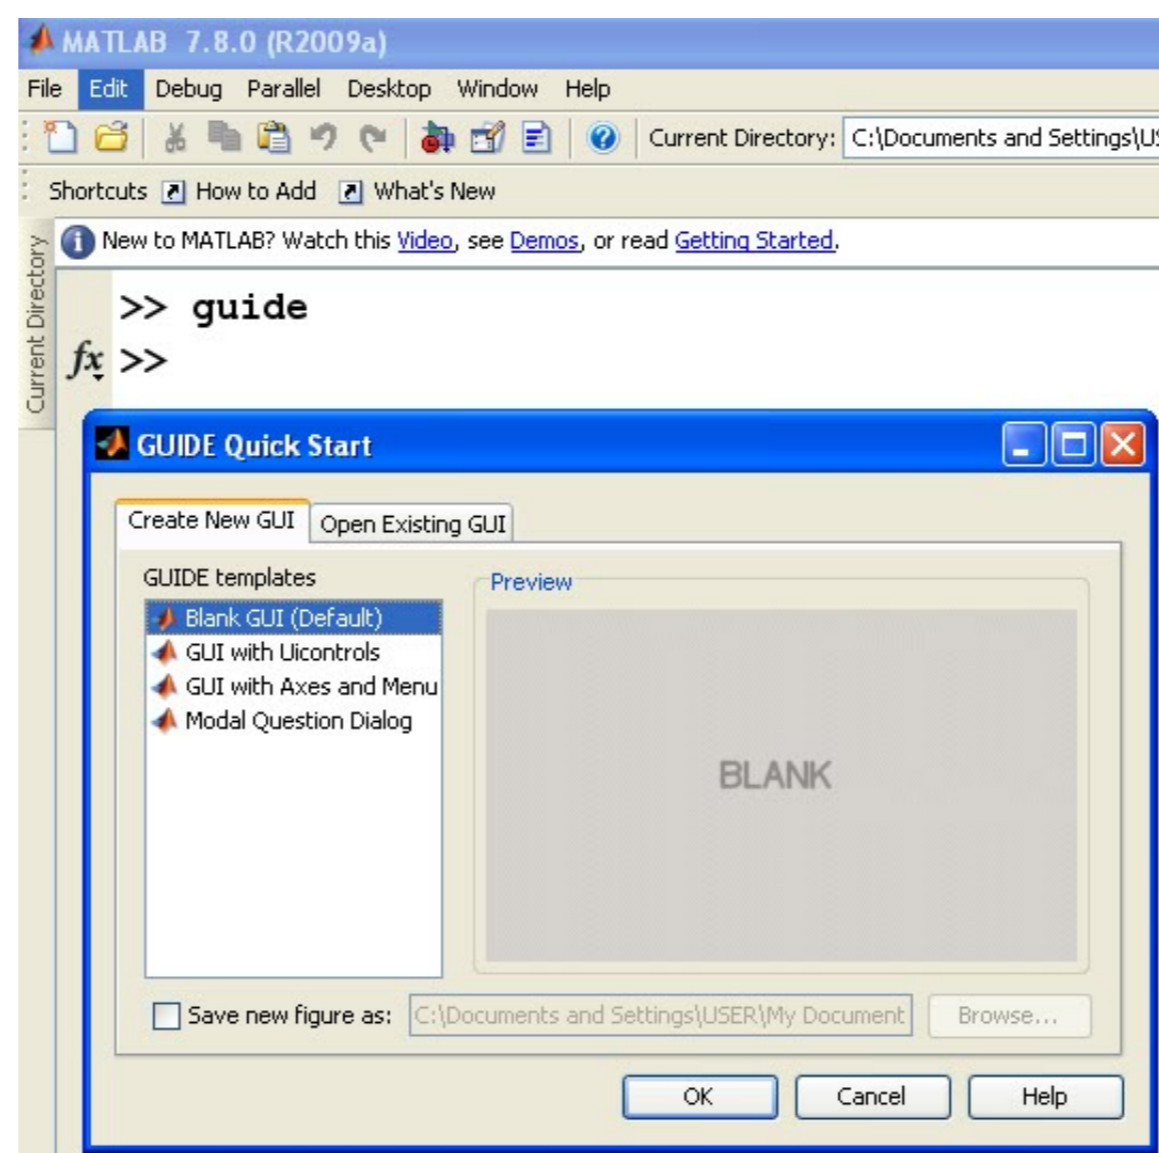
MATLAB 7.8.0 (R2009a)

File Edit Debug Parallel Desktop Window Help

Current Directory: C:\Documents and Settings\U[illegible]

Shortcuts How to Add What's New

Current Directory

New to MATLAB? Watch this Video, see Demos, or read Getting Started.

>> guide

$fx$ >>

GUIDE Quick Start

Create New GUI Open Existing GUI

GUIDE templates

Blank GUI (Default)
GUI with Uicontrols
GUI with Axes and Menu
Modal Question Dialog

Preview

BLANK

Save new figure as: C:\Documents and Settings\USER\My Document Browse...

OK Cancel Help